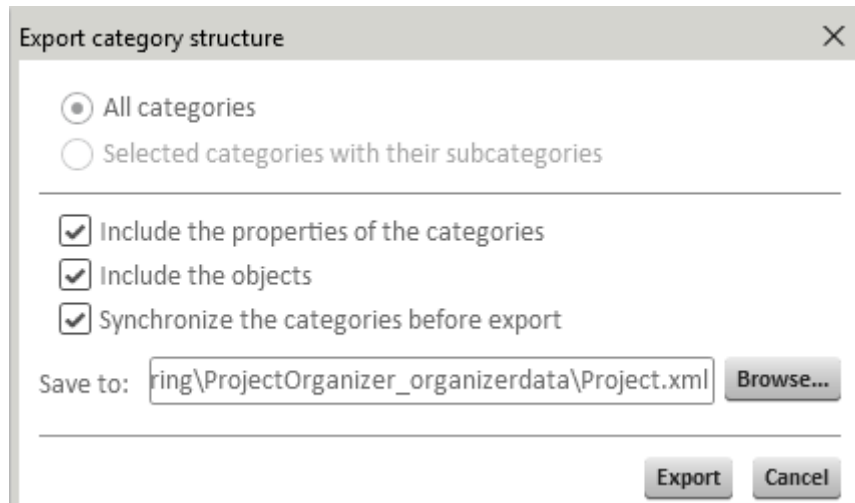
Export category structure

All categories

Selected categories with their subcategories

Include the properties of the categories

Include the objects

Synchronize the categories before export

Save to: ring\ProjectOrganizer_organizerdata\Project.xml Browse...

Export Cancel